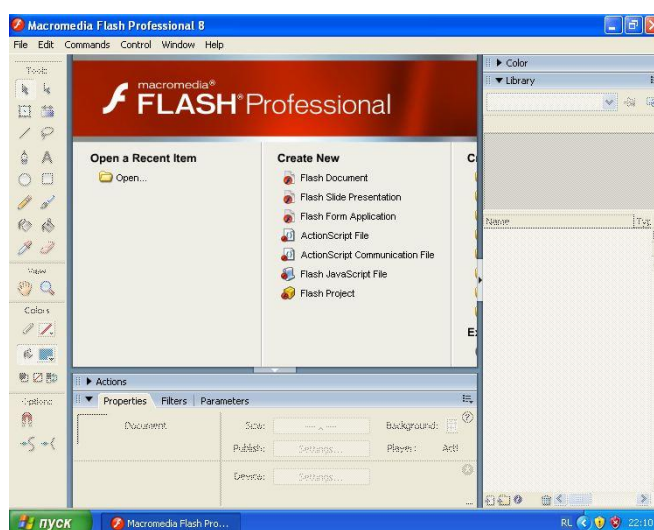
Macromedia Flash Professional 8

File Edit Commands Control Window Help

Tools

View

Colors

Options

macromedia®
FLASH® Professional

Open a Recent Item

Open...

Create New

Flash Document
Flash Slide Presentation
Flash Form Application
ActionScript File
ActionScript Communication File
Flash JavaScript File
Flash Project

C

E

Actions

Properties Filters Parameters

Document

Size:
Background:
Publish: Settings...
Player: Act
Device: Settings...

Color
Library

Name
Typ

пуск
Macromedia Flash Pro...
RL 22:10